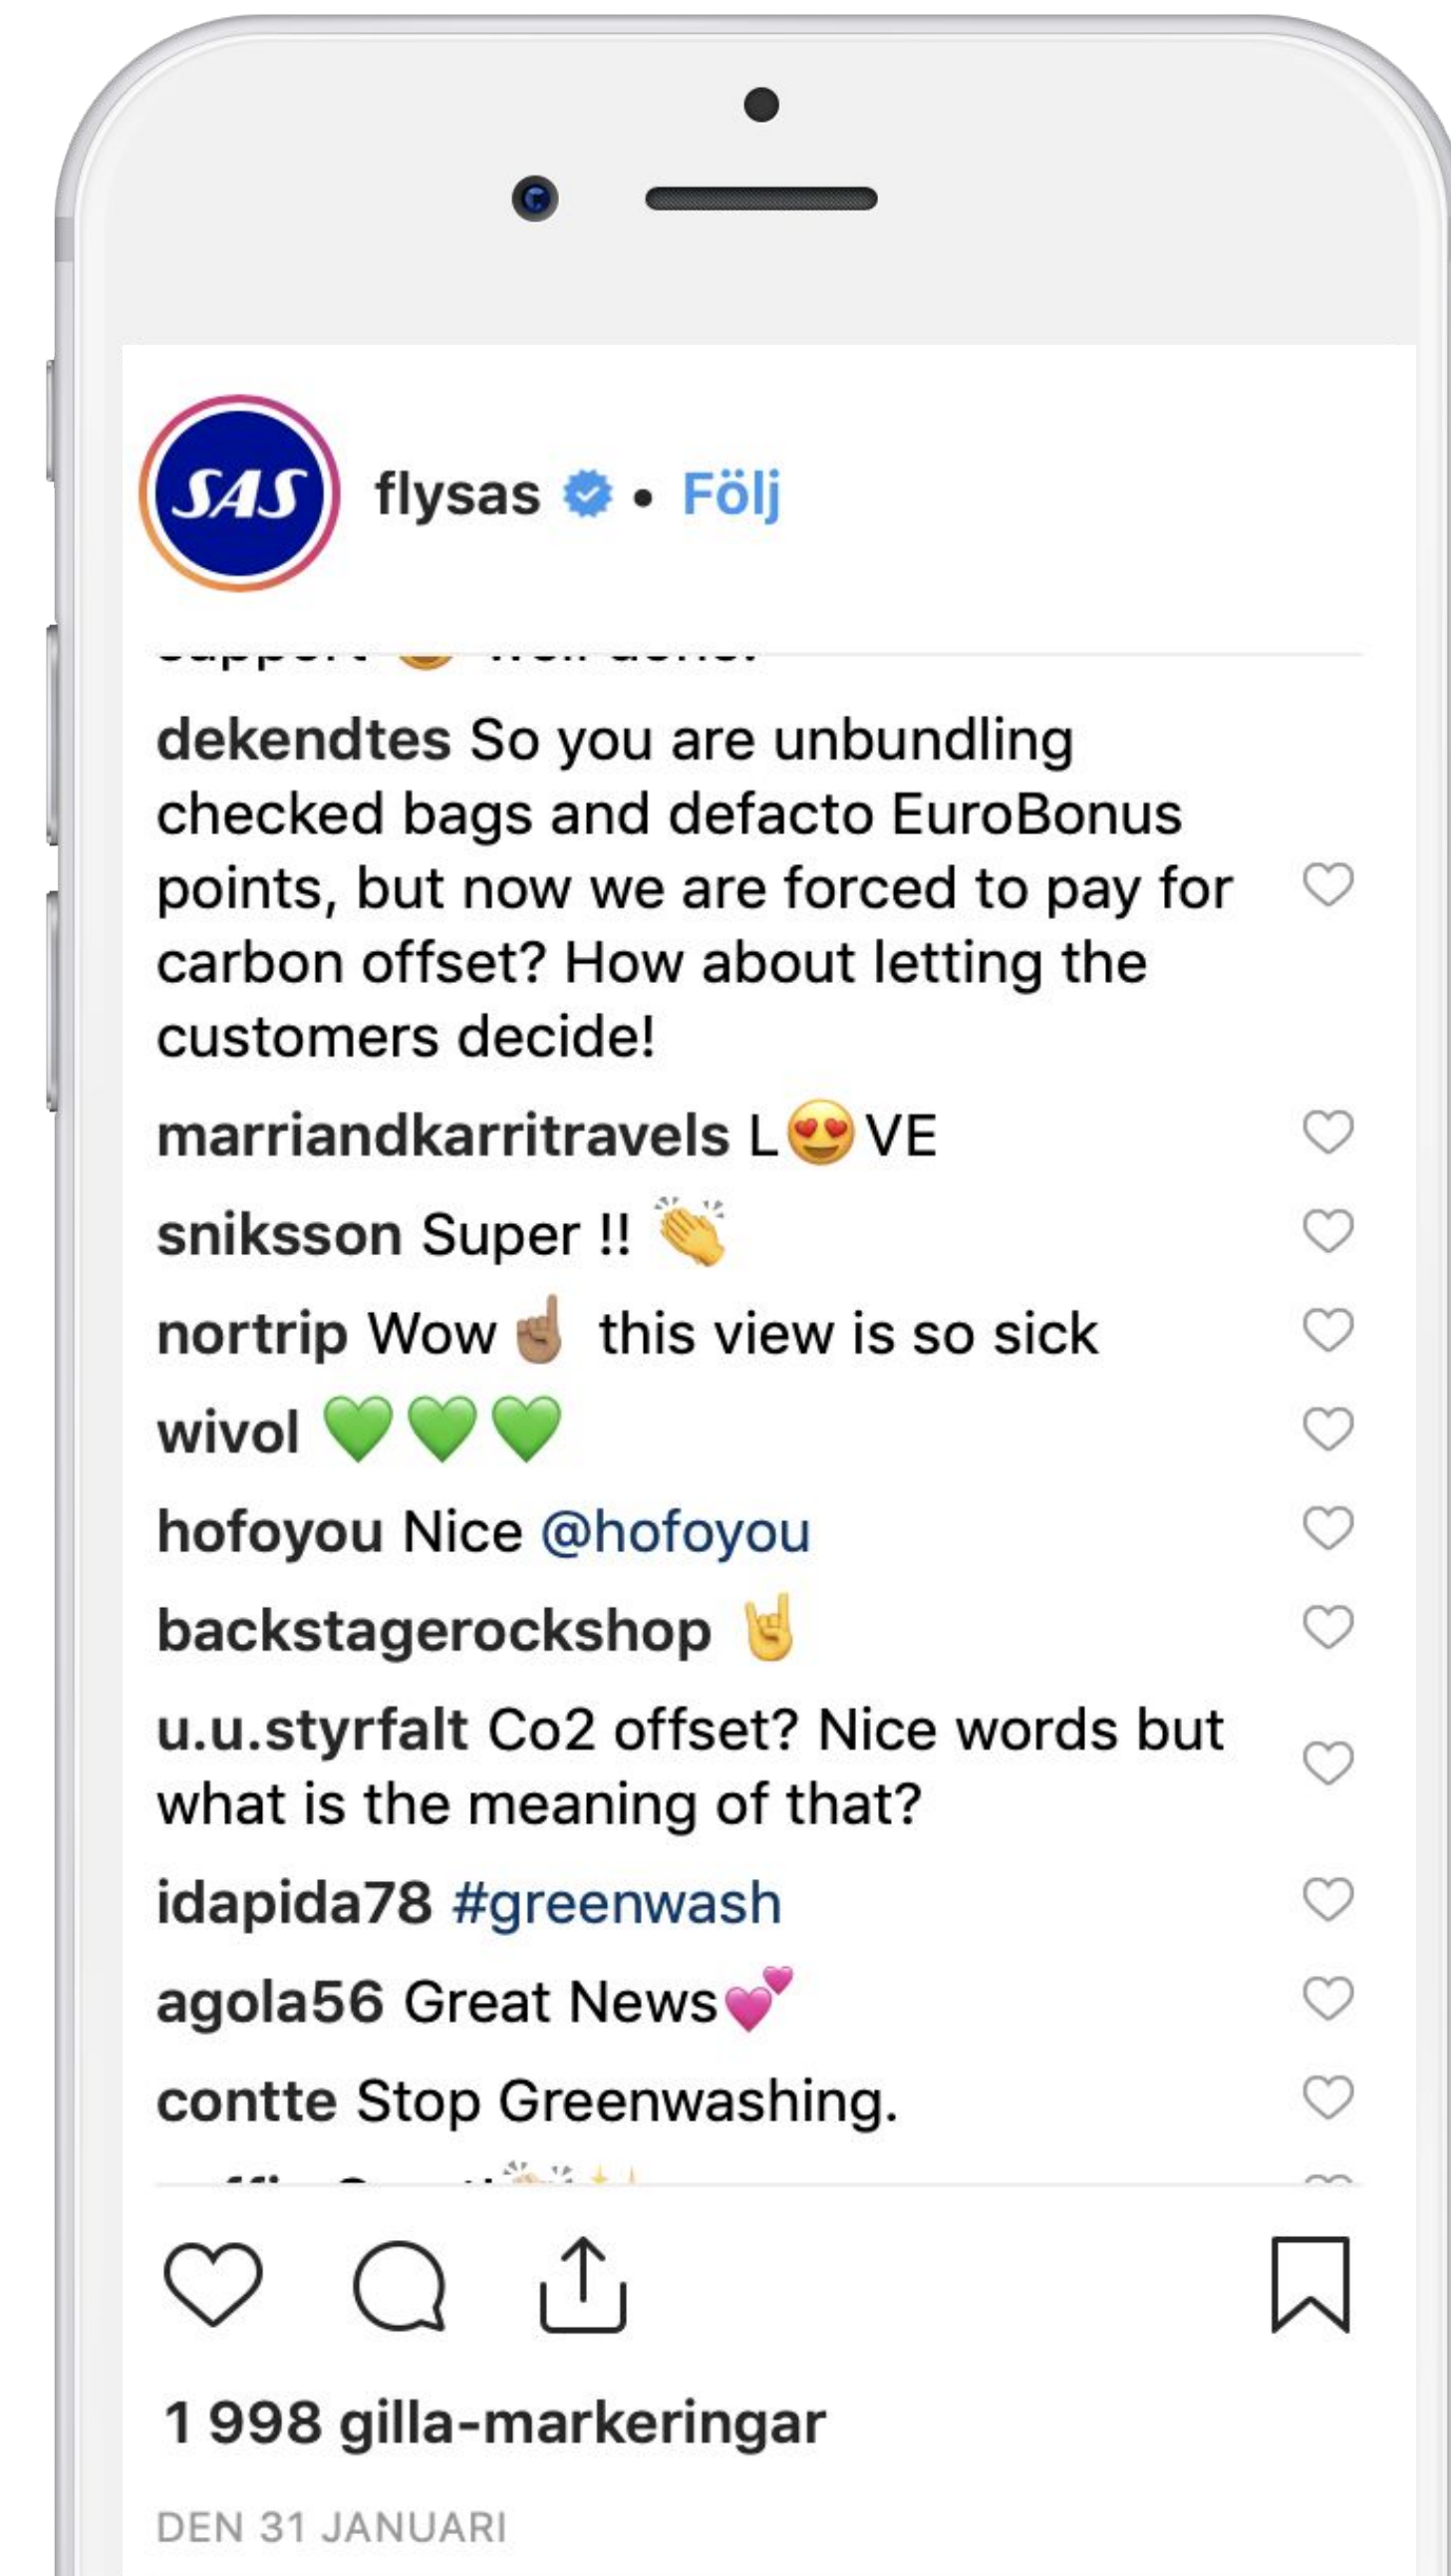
SAS

flysas • Följ

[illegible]

dekendtes So you are unbundling checked bags and defacto EuroBonus points, but now we are forced to pay for carbon offset? How about letting the customers decide!

marriandkarritravels L😍VE

sniksson Super !! 👏

nortrip Wow ☝🏽 this view is so sick

wivol 💚💚💚

hofoyou Nice @hofoyou

backstagerockshop 🤘

u.u.styrfalt Co2 offset? Nice words but what is the meaning of that?

idapida78 #greenwash

agola56 Great News💕

contte Stop Greenwashing.

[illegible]

1 998 gilla-markeringar

DEN 31 JANUARI